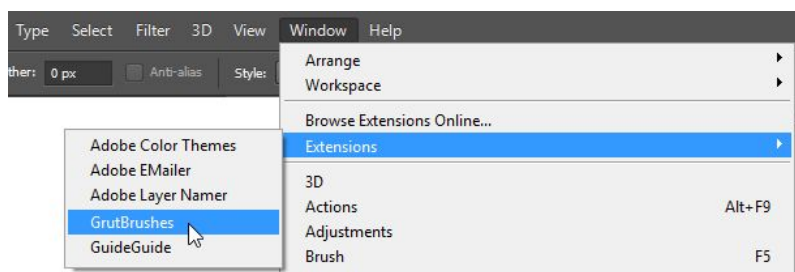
Type Select Filter 3D View Window Help

ther: 0 px Anti-alias Style:

Arrange
Workspace

Browse Extensions Online...
Extensions

3D
Actions Alt+F9
Adjustments
Brush F5

Adobe Color Themes
Adobe EMailer
Adobe Layer Namer
GrutBrushes
GuideGuide